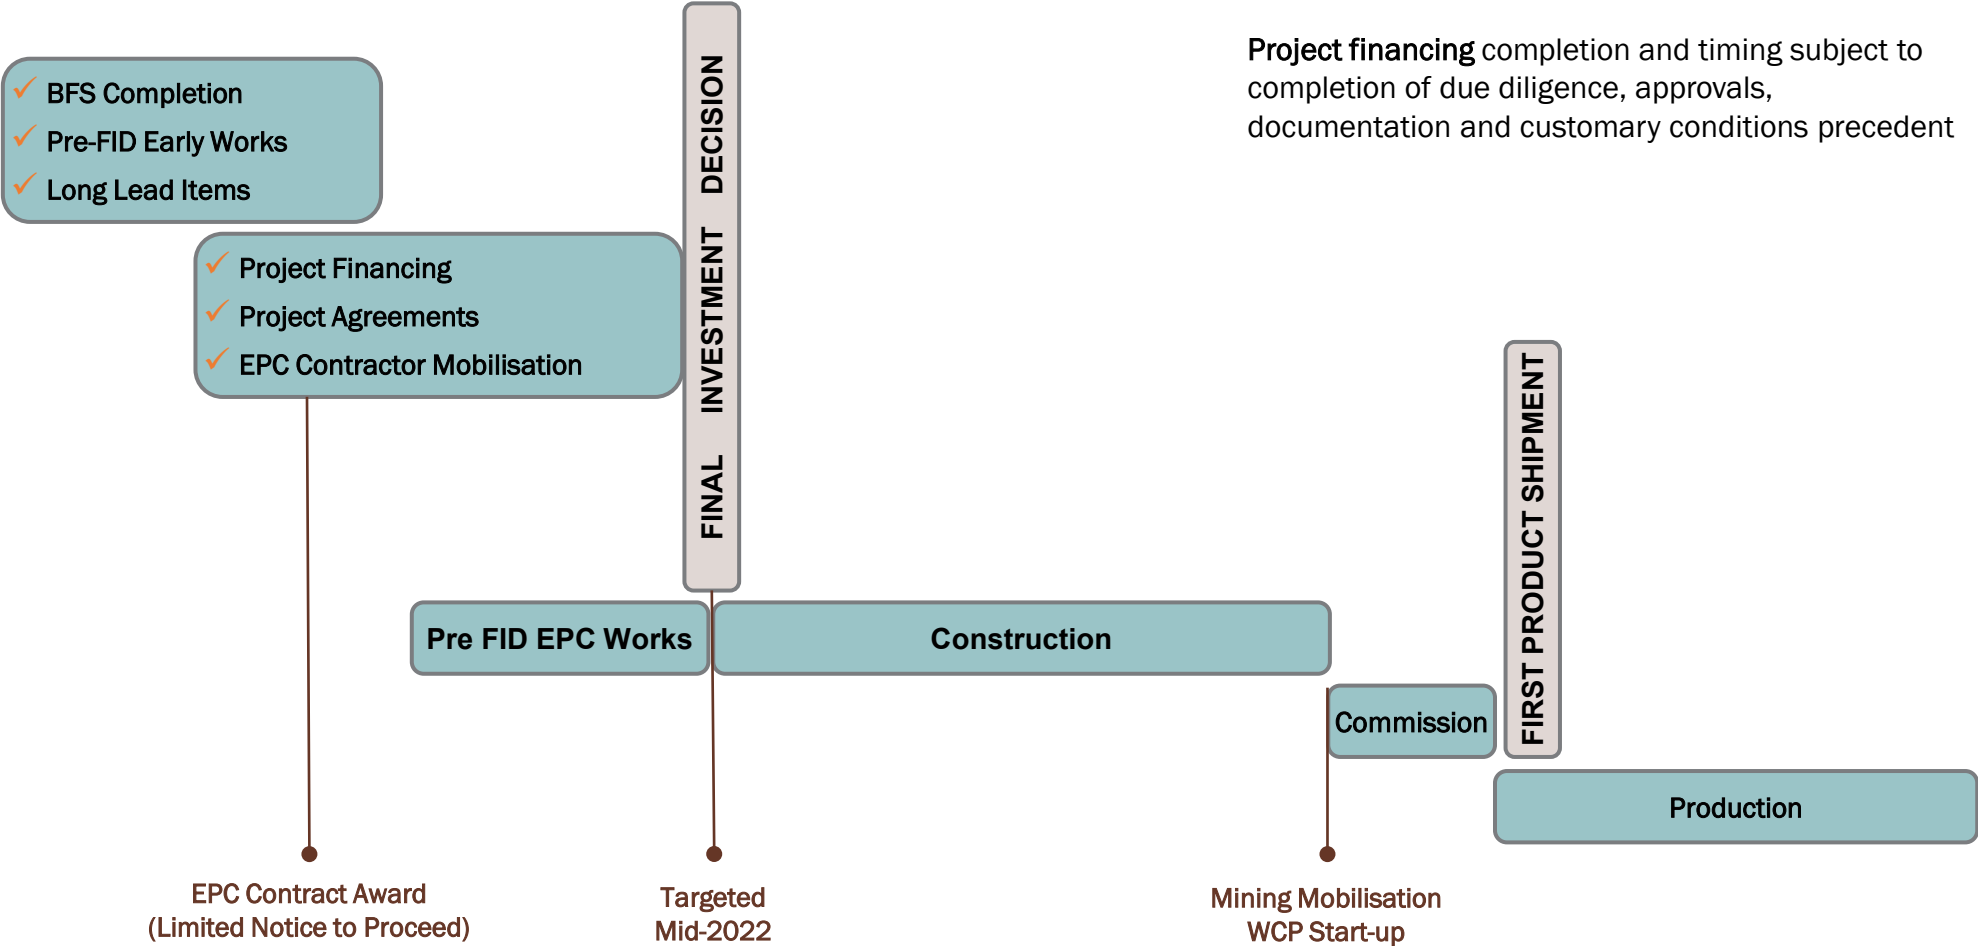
BFS Completion
Pre-FID Early Works
Long Lead Items

Project Financing
Project Agreements
EPC Contractor Mobilisation

FINAL INVESTMENT DECISION

**Project financing** completion and timing subject to completion of due diligence, approvals, documentation and customary conditions precedent

FIRST PRODUCT SHIPMENT

Pre FID EPC Works

Construction

Commission

Production

EPC Contract Award
(Limited Notice to Proceed)

Targeted
Mid-2022

Mining Mobilisation
WCP Start-up